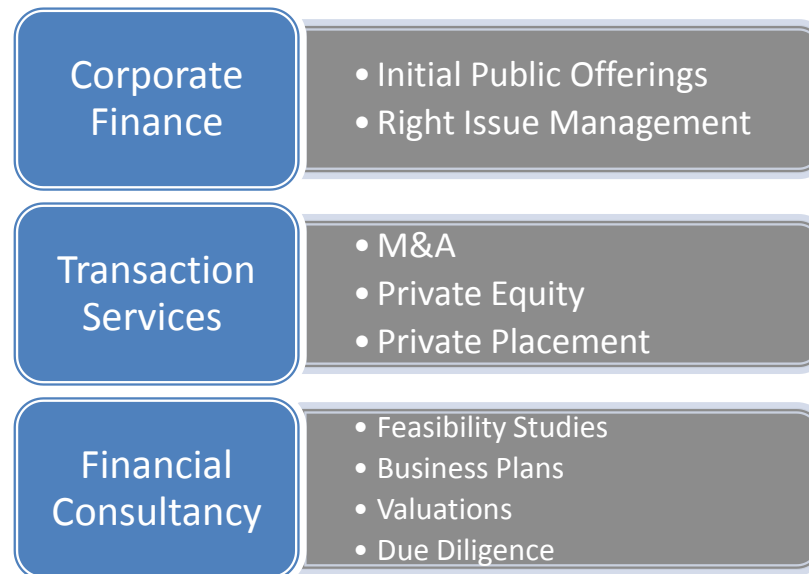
Corporate Finance

- Initial Public Offerings
- Right Issue Management

Transaction Services

- M&A
- Private Equity
- Private Placement

Financial Consultancy

- Feasibility Studies
- Business Plans
- Valuations
- Due Diligence